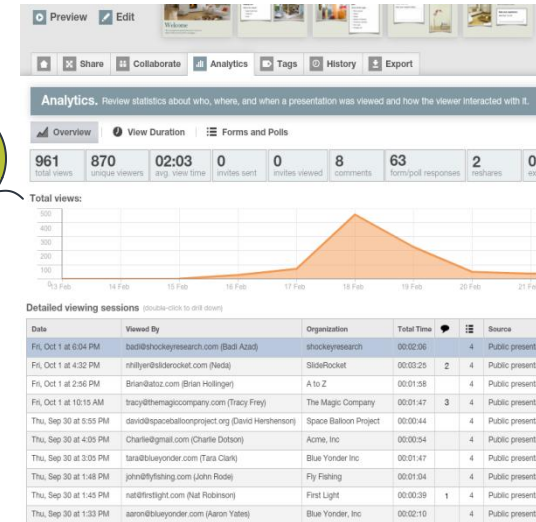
Preview Edit

Welcome

Share Collaborate Analytics Tags History Export

Analytics. Review statistics about who, where, and when a presentation was viewed and how the viewer interacted with it.

Overview View Duration Forms and Polls

| 961 | 870 | 02:03 | 0 | 0 | 8 | 63 | 2 | 0 |
|---|---|---|---|---|---|---|---|---|
| total views | unique viewers | avg. view time | invites sent | invites viewed | comments | form/poll responses | reshares | ex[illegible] |

Total views:

500
400
300
200
100
0

13 Feb 14 Feb 15 Feb 16 Feb 17 Feb 18 Feb 19 Feb 20 Feb 21 Fe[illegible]

Detailed viewing sessions (double-click to drill down)

| Date | Viewed By | Organization | Total Time | | | Source |
|---|---|---|---|---|---|---|
| Fri, Oct 1 at 6:04 PM | badi@shockeyresearch.com (Badi Azad) | shockeyresearch | 00:02:06 | | 4 | Public present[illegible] |
| Fri, Oct 1 at 4:32 PM | nhillyer@sliderocket.com (Neda) | SlideRocket | 00:03:25 | 2 | 4 | Public present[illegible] |
| Fri, Oct 1 at 2:56 PM | Brian@atoz.com (Brian Hollinger) | A to Z | 00:01:58 | | 4 | Public present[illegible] |
| Fri, Oct 1 at 10:15 AM | tracy@themagiccompany.com (Tracy Frey) | The Magic Company | 00:01:47 | 3 | 4 | Public present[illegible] |
| Thu, Sep 30 at 5:55 PM | david@spaceballoonproject.org (David Hershenson) | Space Balloon Project | 00:00:44 | | 4 | Public present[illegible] |
| Thu, Sep 30 at 4:05 PM | Charlie@gmail.com (Charlie Dotson) | Acme, Inc | 00:00:54 | | 4 | Public present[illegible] |
| Thu, Sep 30 at 3:05 PM | tara@blueyonder.com (Tara Clark) | Blue Yonder Inc | 00:01:47 | | 4 | Public present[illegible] |
| Thu, Sep 30 at 1:48 PM | john@flyfishing.com (John Rode) | Fly Fishing | 00:01:04 | | 4 | Public present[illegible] |
| Thu, Sep 30 at 1:45 PM | nat@firstlight.com (Nat Robinson) | First Light | 00:00:39 | 1 | 4 | Public present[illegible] |
| Thu, Sep 30 at 1:33 PM | aaron@blueyonder.com (Aaron Yates) | Blue Yonder, Inc | 00:02:10 | | 4 | Public present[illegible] |